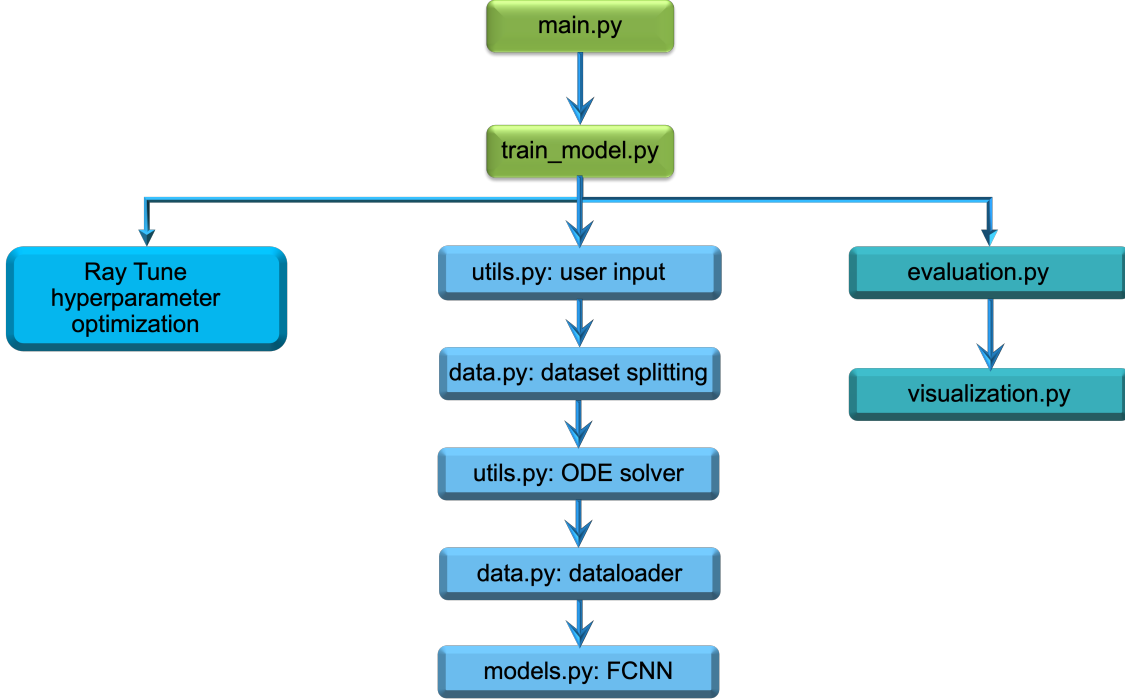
main.py

train_model.py

Ray Tune hyperparameter optimization

utils.py: user input

data.py: dataset splitting

utils.py: ODE solver

data.py: dataloader

models.py: FCNN

evaluation.py

visualization.py